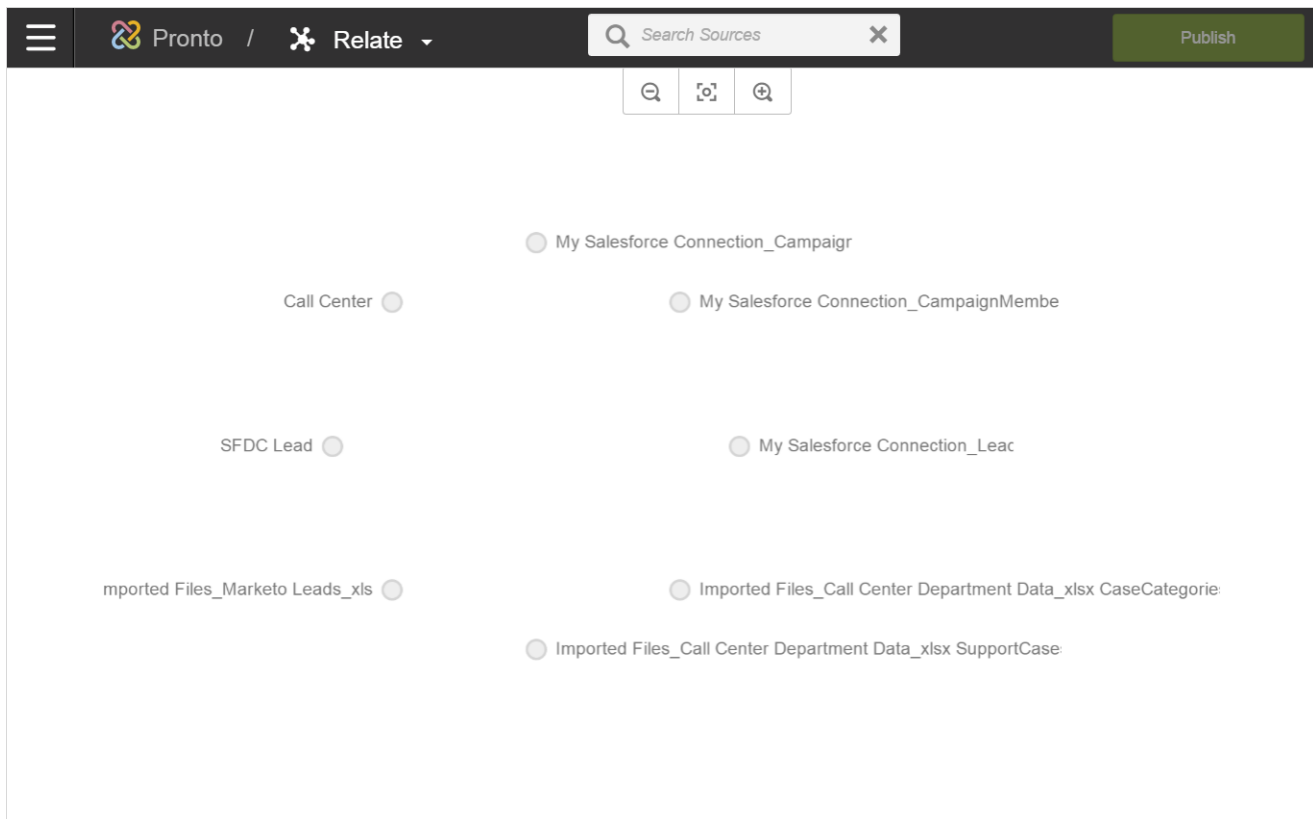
Pronto / Relate

Search Sources

Publish

My Salesforce Connection_Campaigr

Call Center

My Salesforce Connection_CampaignMembe

SFDC Lead

My Salesforce Connection_Leac

mported Files_Marketo Leads_xls

Imported Files_Call Center Department Data_xlsx CaseCategorie

Imported Files_Call Center Department Data_xlsx SupportCase